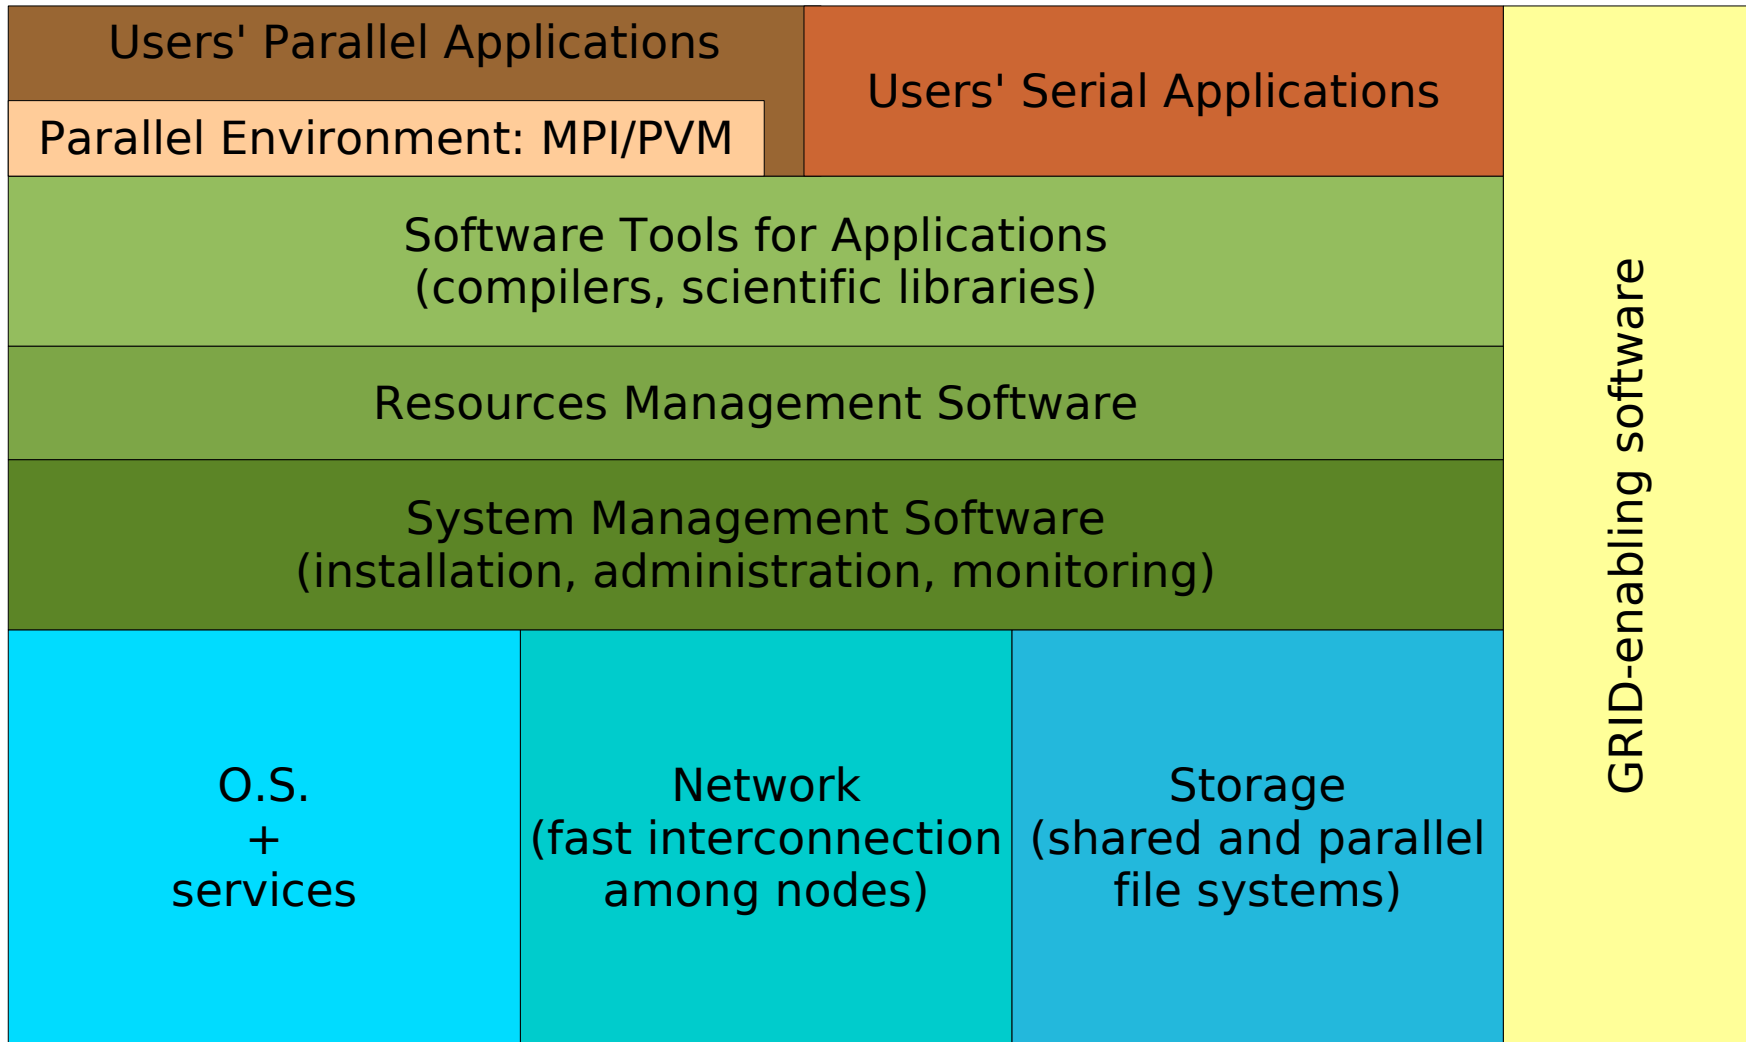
Users' Parallel Applications

Parallel Environment: MPI/PVM

Users' Serial Applications

Software Tools for Applications
(compilers, scientific libraries)

Resources Management Software

System Management Software
(installation, administration, monitoring)

O.S.
+
services

Network
(fast interconnection
among nodes)

Storage
(shared and parallel
file systems)

GRID-enabling software